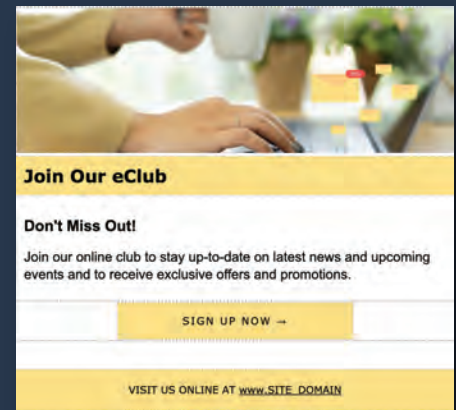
Join Our eClub

Don't Miss Out!

Join our online club to stay up-to-date on latest news and upcoming events and to receive exclusive offers and promotions.

SIGN UP NOW →

VISIT US ONLINE AT www.SITE_DOMAIN